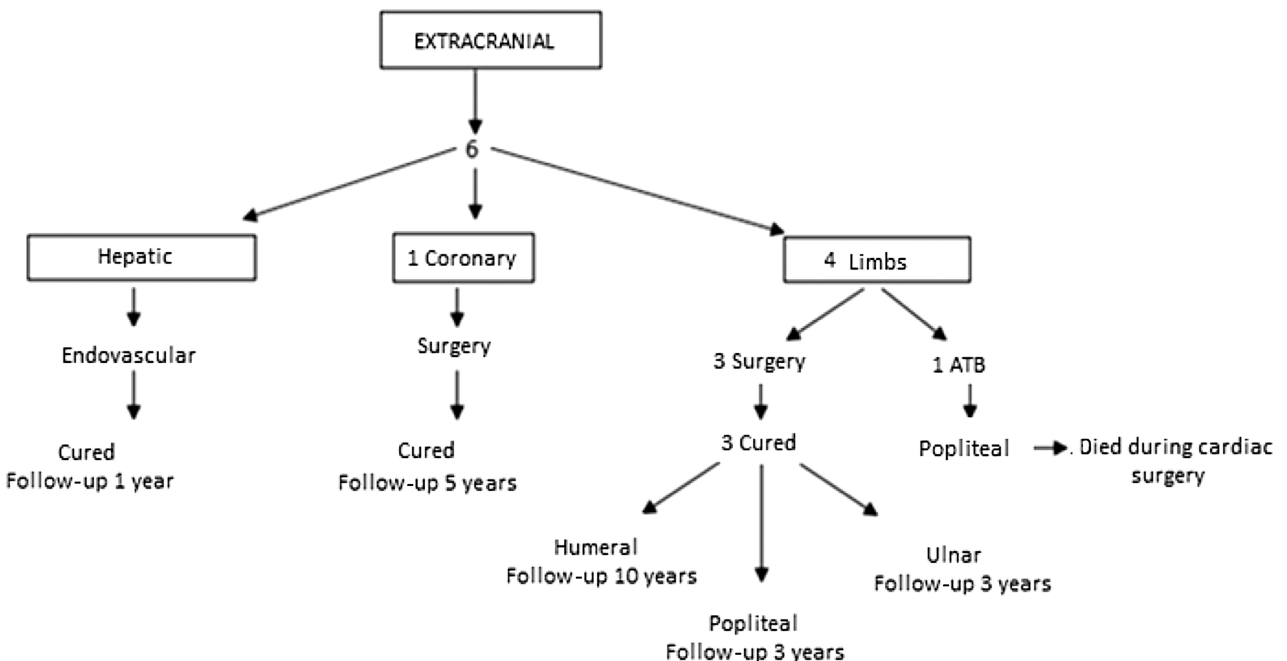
EXTRACRANIAL

6

Hepatic

1 Coronary

4 Limbs

Endovascular

Cured
Follow-up 1 year

Surgery

Cured
Follow-up 5 years

3 Surgery

1 ATB

3 Cured

Popliteal

. Died during cardiac surgery

Humeral
Follow-up 10 years

Popliteal
Follow-up 3 years

Ulnar
Follow-up 3 years